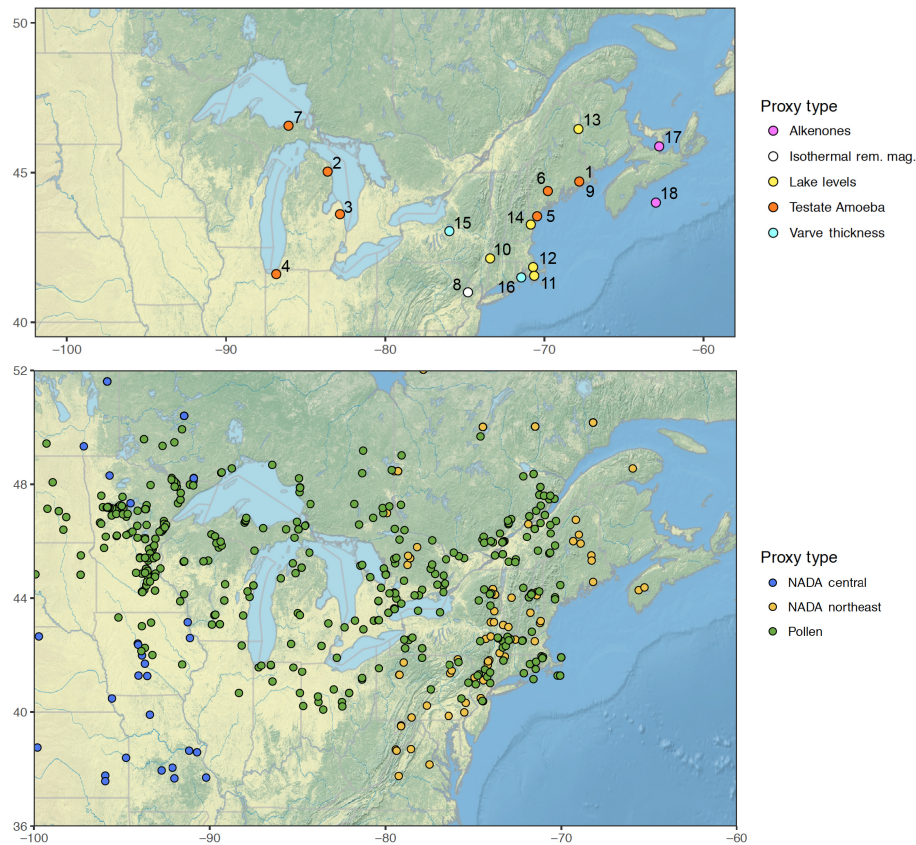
50

45

40

−100 −90 −80 −70 −60

7
2
3
4
15
8
10
16
12
11
14
5
6
1
9
13
17
18

Proxy type
Alkenones
Isothermal rem. mag.
Lake levels
Testate Amoeba
Varve thickness

52

48

44

40

36

−100 −90 −80 −70 −60

Proxy type
NADA central
NADA northeast
Pollen